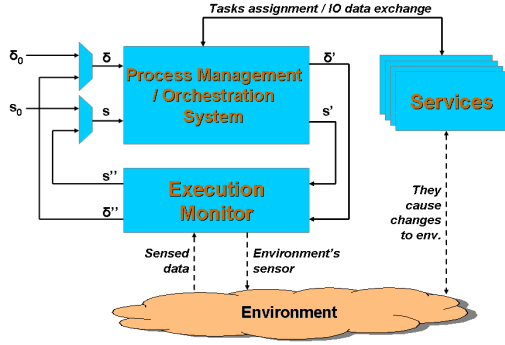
Tasks assignment / IO data exchange

$\delta_0$

$\delta$

$s_0$

s

Process Management / Orchestration System

$\delta'$

s'

Services

s''

$\delta''$

Execution Monitor

They cause changes to env.

Sensed data

Environment's sensor

Environment